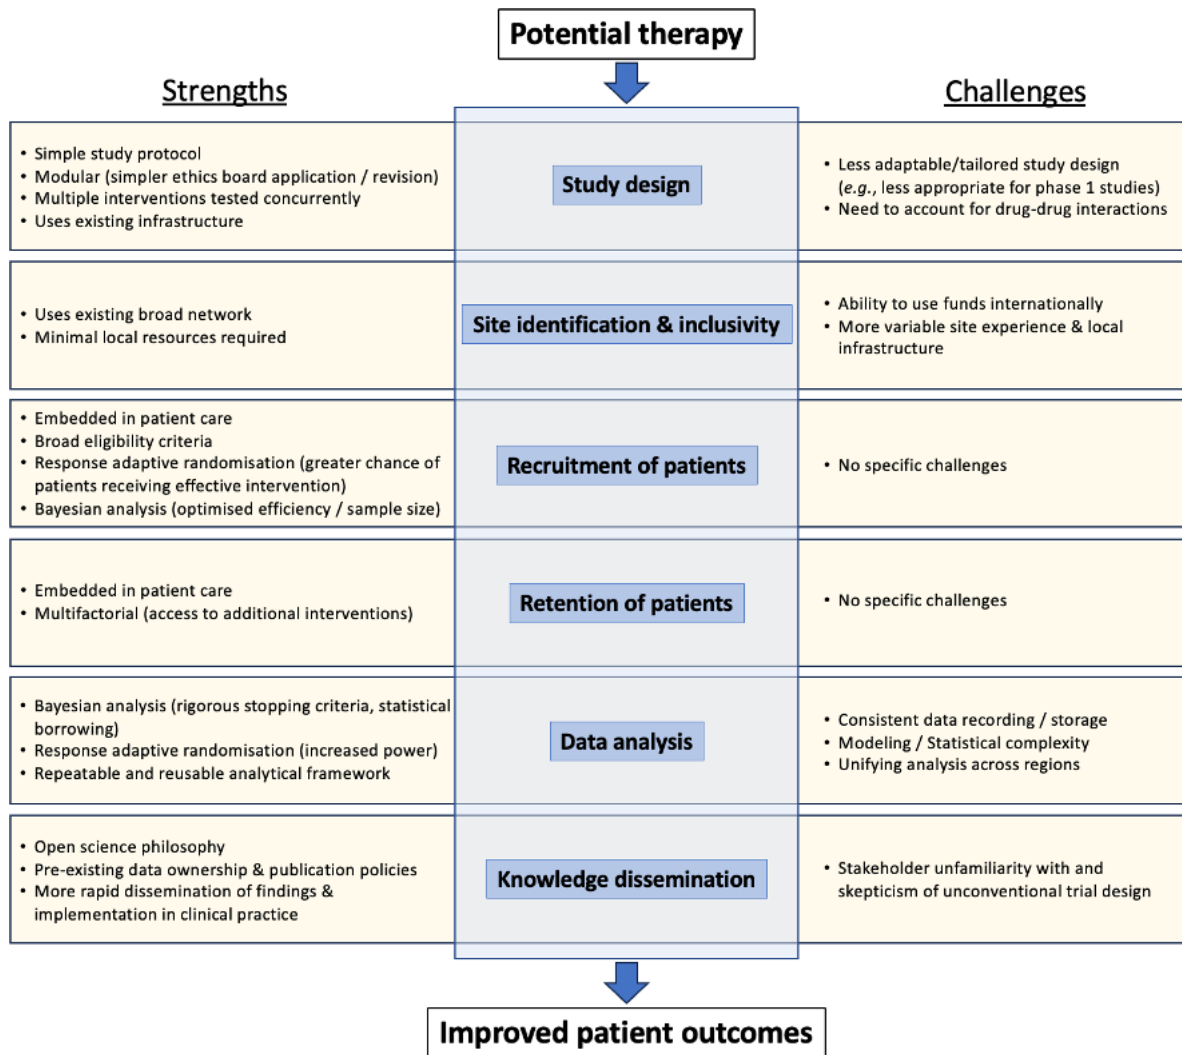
Potential therapy

Strengths

Challenges

• Simple study protocol
• Modular (simpler ethics board application / revision)
• Multiple interventions tested concurrently
• Uses existing infrastructure

Study design

• Less adaptable/tailored study design (*e.g.*, less appropriate for phase 1 studies)
• Need to account for drug-drug interactions

• Uses existing broad network
• Minimal local resources required

Site identification & inclusivity

• Ability to use funds internationally
• More variable site experience & local infrastructure

• Embedded in patient care
• Broad eligibility criteria
• Response adaptive randomisation (greater chance of patients receiving effective intervention)
• Bayesian analysis (optimised efficiency / sample size)

Recruitment of patients

• No specific challenges

• Embedded in patient care
• Multifactorial (access to additional interventions)

Retention of patients

• No specific challenges

• Bayesian analysis (rigorous stopping criteria, statistical borrowing)
• Response adaptive randomisation (increased power)
• Repeatable and reusable analytical framework

Data analysis

• Consistent data recording / storage
• Modeling / Statistical complexity
• Unifying analysis across regions

• Open science philosophy
• Pre-existing data ownership & publication policies
• More rapid dissemination of findings & implementation in clinical practice

Knowledge dissemination

• Stakeholder unfamiliarity with and skepticism of unconventional trial design

Improved patient outcomes